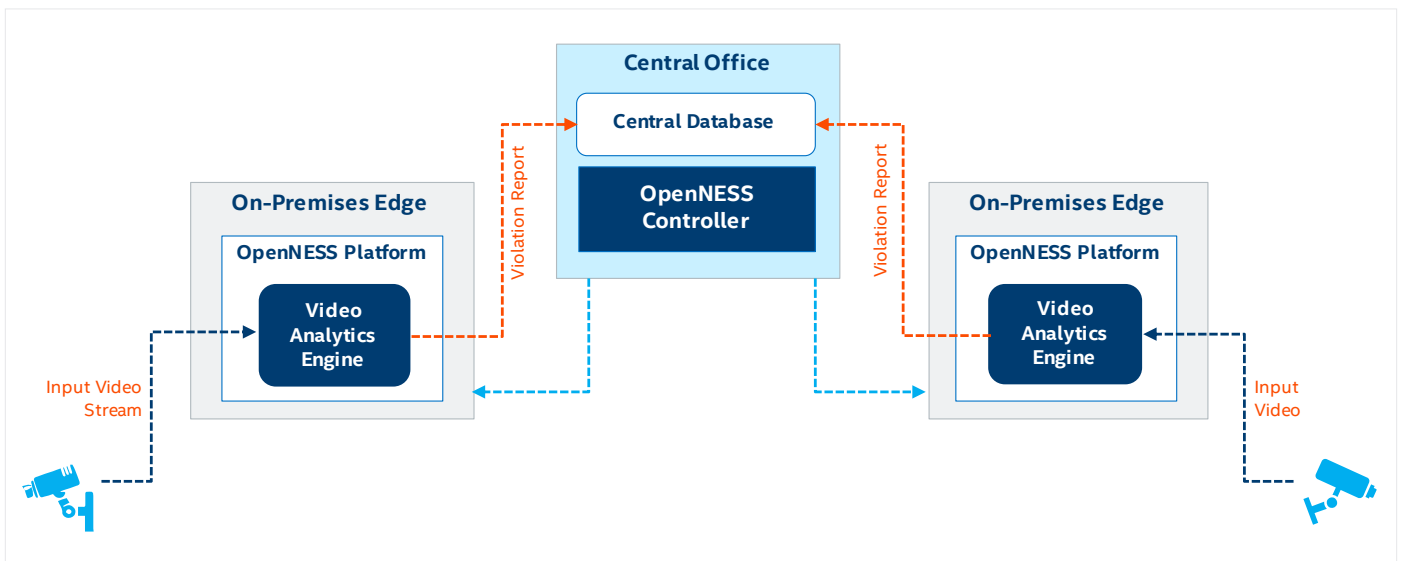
Central Office

Central Database

OpenNESS Controller

On-Premises Edge

OpenNESS Platform

Video Analytics Engine

Violation Report

Input Video Stream

Violation Report

On-Premises Edge

OpenNESS Platform

Video Analytics Engine

Input Video